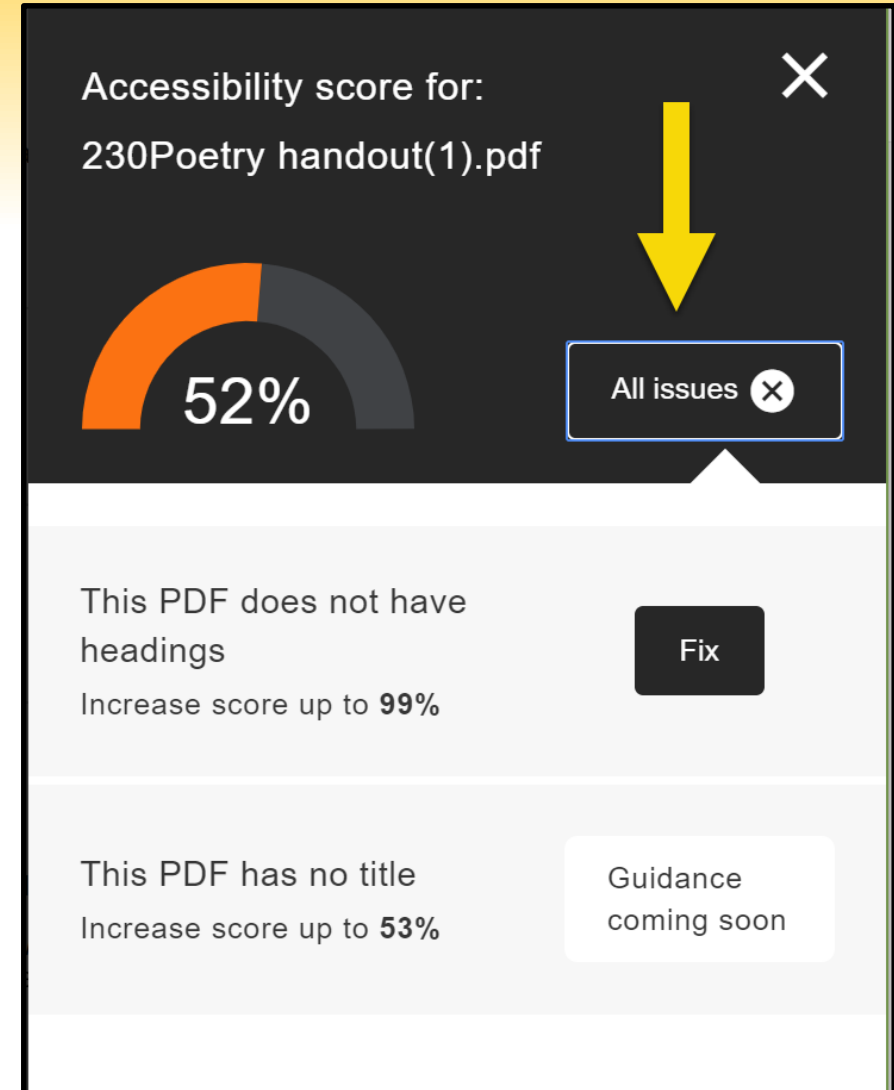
Accessibility score for:

230Poetry handout(1).pdf

52%

All issues

This PDF does not have headings
Increase score up to **99%**

Fix

This PDF has no title
Increase score up to **53%**

Guidance coming soon